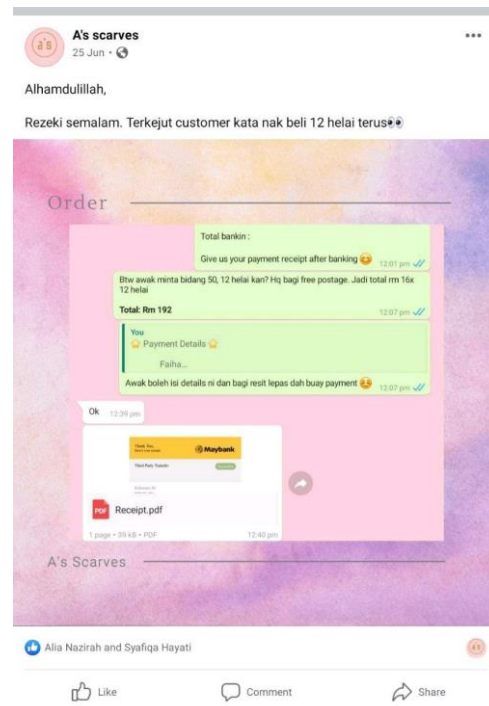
a's

A's scarves
25 Jun ·

...

Alhamdulillah,

Rezeki semalam. Terkejut customer kata nak beli 12 helai terus👀

Order

Total bankin :

Give us your payment receipt after banking 😉 12:01 pm

Btw awak minta bidang 50, 12 helai kan? Hq bagi free postage. Jadi total rm 16x 12 helai

Total: Rm 192 12:07 pm

You
Payment Details
Faiha...

Awak boleh isi details ni dan bagi resit lepas dah buay payment 😉 12:07 pm

Ok 12:39 pm

Maybank

Receipt.pdf

1 page • 39 kB • PDF 12:40 pm

A's Scarves

Alia Nazirah and Syafiqa Hayati

Like Comment Share